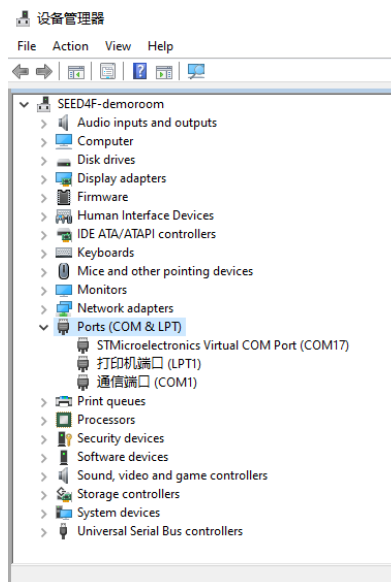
设备管理器

File Action View Help

SEED4F-demoroom
Audio inputs and outputs
Computer
Disk drives
Display adapters
Firmware
Human Interface Devices
IDE ATA/ATAPI controllers
Keyboards
Mice and other pointing devices
Monitors
Network adapters
Ports (COM & LPT)
STMicroelectronics Virtual COM Port (COM17)
打印机端口 (LPT1)
通信端口 (COM1)
Print queues
Processors
Security devices
Software devices
Sound, video and game controllers
Storage controllers
System devices
Universal Serial Bus controllers